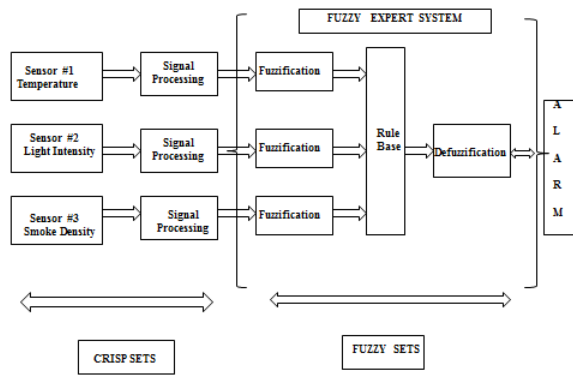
FUZZY EXPERT SYSTEM

Sensor #1 Temperature

Signal Processing

Fuzzification

Sensor #2 Light Intensity

Signal Processing

Fuzzification

Rule Base

Defuzzification

A L A R M

Sensor #3 Smoke Density

Signal Processing

Fuzzification

CRISP SETS

FUZZY SETS